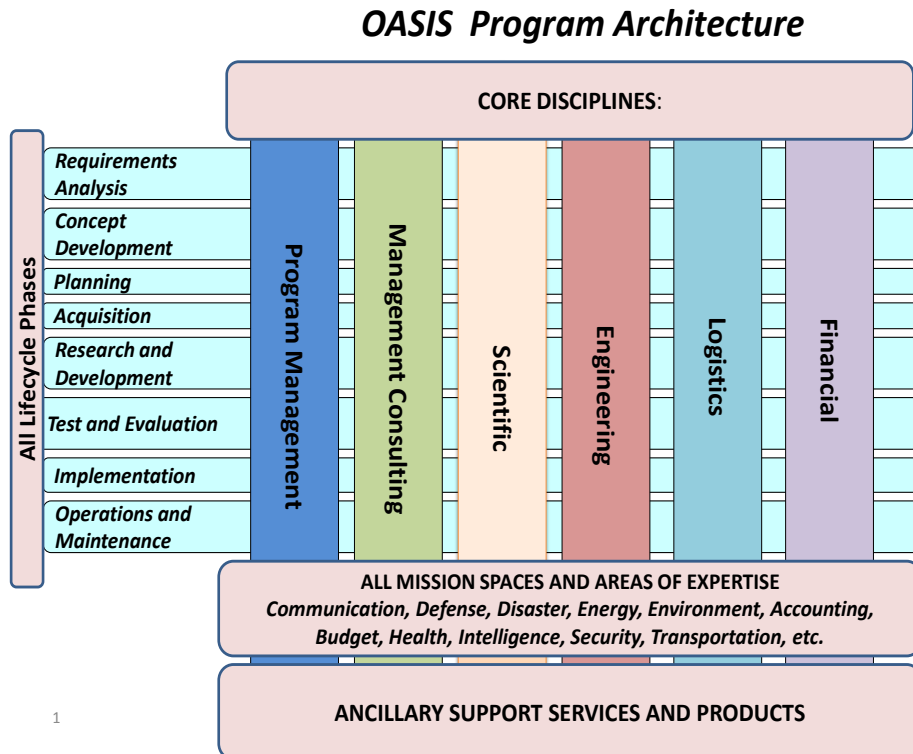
OASIS Program Architecture

CORE DISCIPLINES:

All Lifecycle Phases

Requirements Analysis

Concept Development

Planning

Acquisition

Research and Development

Test and Evaluation

Implementation

Operations and Maintenance

Program Management

Management Consulting

Scientific

Engineering

Logistics

Financial

ALL MISSION SPACES AND AREAS OF EXPERTISE
Communication, Defense, Disaster, Energy, Environment, Accounting, Budget, Health, Intelligence, Security, Transportation, etc.

ANCILLARY SUPPORT SERVICES AND PRODUCTS

1